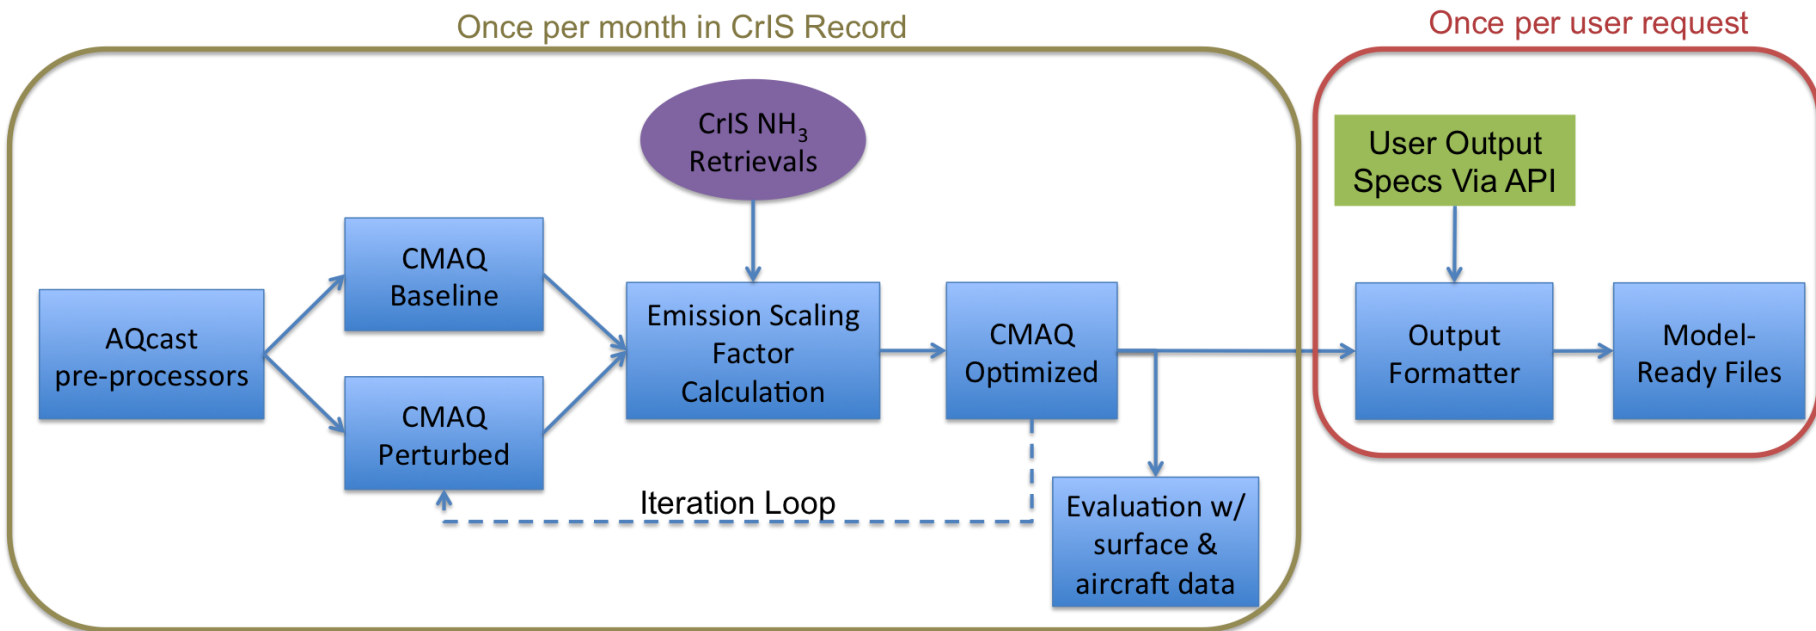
Once per month in CrIS Record

Once per user request

CrIS $NH_3$ Retrievals

User Output Specs Via API

CMAQ Baseline

AQcast pre-processors

Emission Scaling Factor Calculation

CMAQ Optimized

Output Formatter

Model-Ready Files

CMAQ Perturbed

Iteration Loop

Evaluation w/ surface & aircraft data